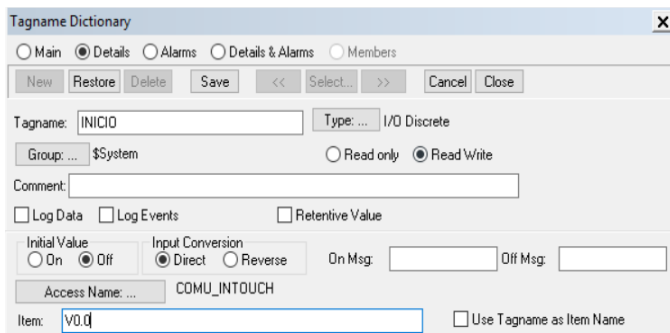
Tagname Dictionary
×

Main Details Alarms Details & Alarms Members

New Restore Delete Save << Select... >> Cancel Close

Tagname: INICIO
Type: ... I/O Discrete

Group: ... $System
Read only Read Write

Comment:

Log Data Log Events Retentive Value

Initial Value
On Off

Input Conversion
Direct Reverse

On Msg:
Off Msg:

Access Name: ... COMU_INTOUCH

Item: V0.0
Use Tagname as Item Name